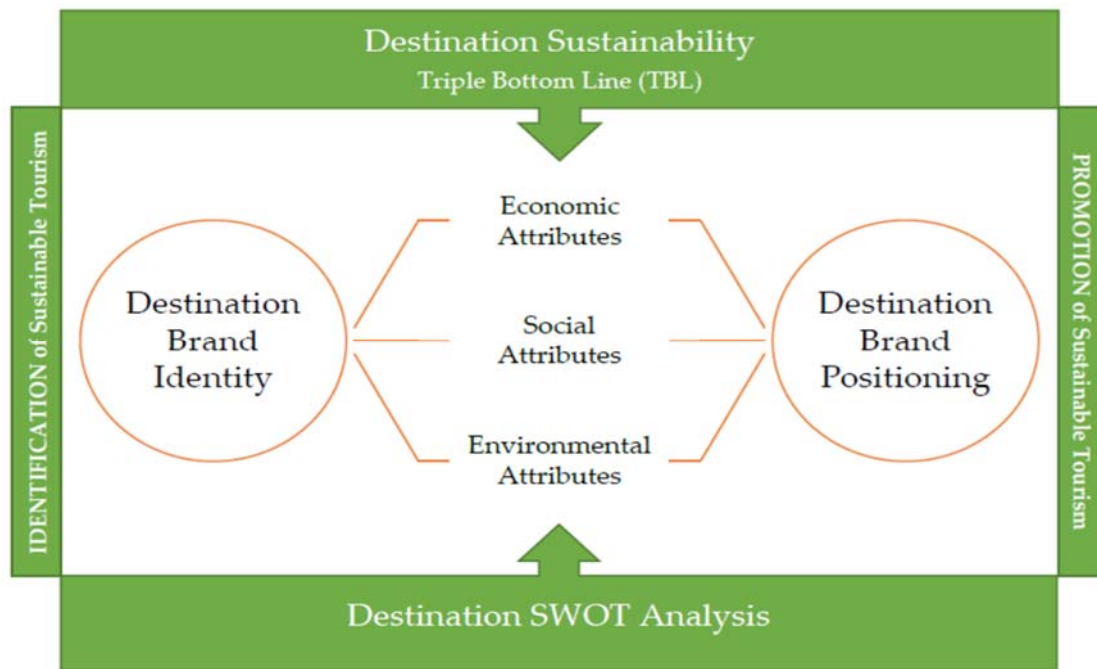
Destination Sustainability
Triple Bottom Line (TBL)

IDENTIFICATION of Sustainable Tourism

Destination Brand Identity

Economic Attributes

Social Attributes

Environmental Attributes

Destination Brand Positioning

PROMOTION of Sustainable Tourism

Destination SWOT Analysis